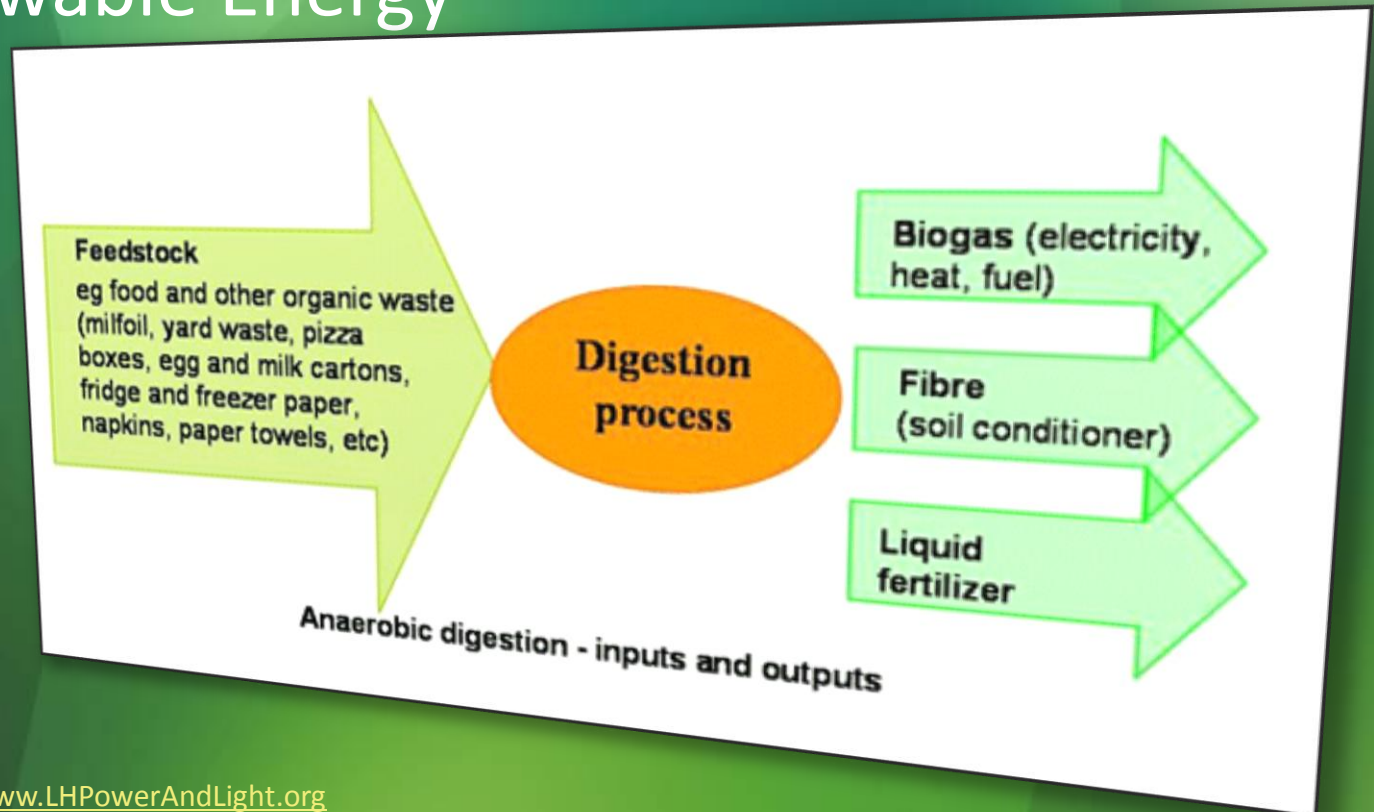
wable Energy

Feedstock
eg food and other organic waste (milfoil, yard waste, pizza boxes, egg and milk cartons, fridge and freezer paper, napkins, paper towels, etc)

Digestion process

Biogas (electricity, heat, fuel)

Fibre (soil conditioner)

Liquid fertilizer

Anaerobic digestion - inputs and outputs

ww.LHPowerAndLight.org